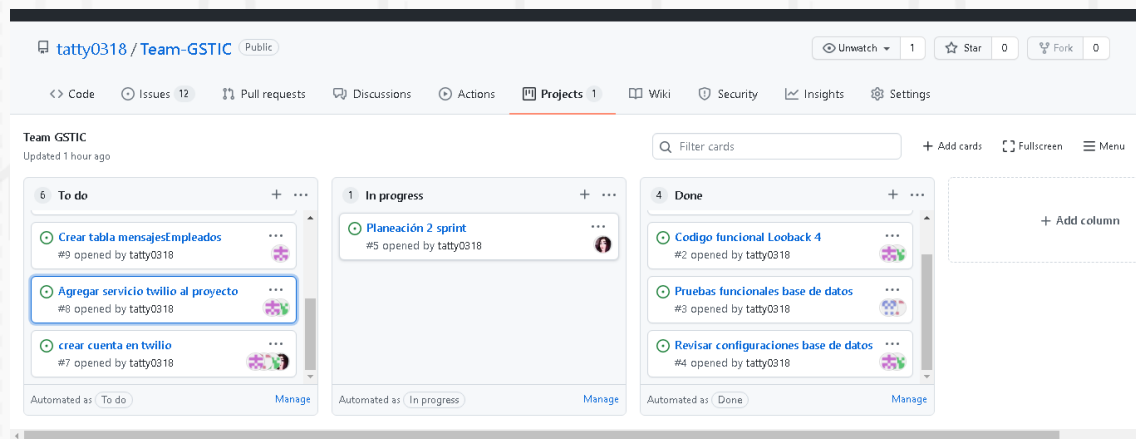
tatty0318 / Team-GSTIC Public

Unwatch 1 Star 0 Fork 0

Code Issues 12 Pull requests Discussions Actions Projects 1 Wiki Security Insights Settings

Team GSTIC
Updated 1 hour ago

Filter cards

Add cards Fullscreen Menu

6 To do

Crear tabla mensajesEmpleados
#9 opened by tatty0318

Agregar servicio twilio al proyecto
#8 opened by tatty0318

crear cuenta en twilio
#7 opened by tatty0318

Automated as To do Manage

1 In progress

Planeación 2 sprint
#5 opened by tatty0318

Automated as In progress Manage

4 Done

Codigo funcional Looback 4
#2 opened by tatty0318

Pruebas funcionales base de datos
#3 opened by tatty0318

Revisar configuraciones base de datos
#4 opened by tatty0318

Automated as Done Manage

Add column